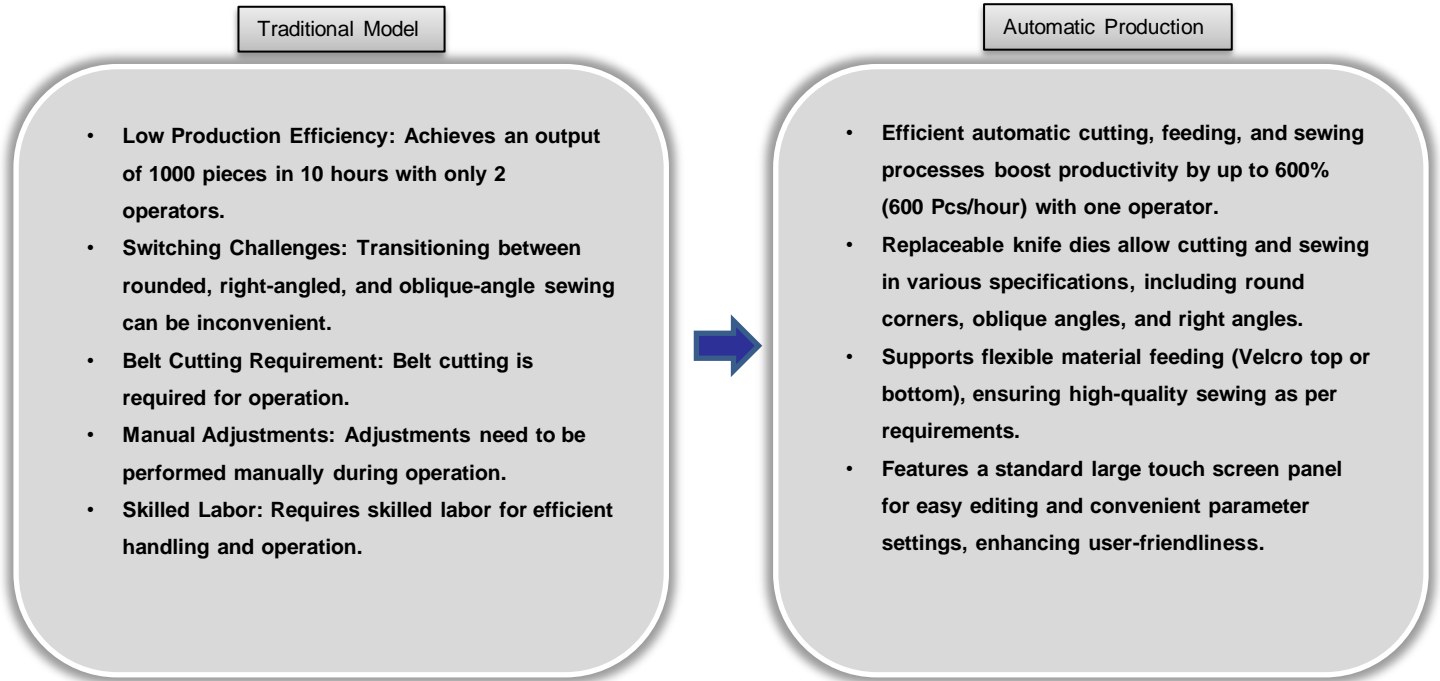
Traditional Model

- Low Production Efficiency: Achieves an output of 1000 pieces in 10 hours with only 2 operators.
- Switching Challenges: Transitioning between rounded, right-angled, and oblique-angle sewing can be inconvenient.
- Belt Cutting Requirement: Belt cutting is required for operation.
- Manual Adjustments: Adjustments need to be performed manually during operation.
- Skilled Labor: Requires skilled labor for efficient handling and operation.

Automatic Production

- Efficient automatic cutting, feeding, and sewing processes boost productivity by up to 600% (600 Pcs/hour) with one operator.
- Replaceable knife dies allow cutting and sewing in various specifications, including round corners, oblique angles, and right angles.
- Supports flexible material feeding (Velcro top or bottom), ensuring high-quality sewing as per requirements.
- Features a standard large touch screen panel for easy editing and convenient parameter settings, enhancing user-friendliness.